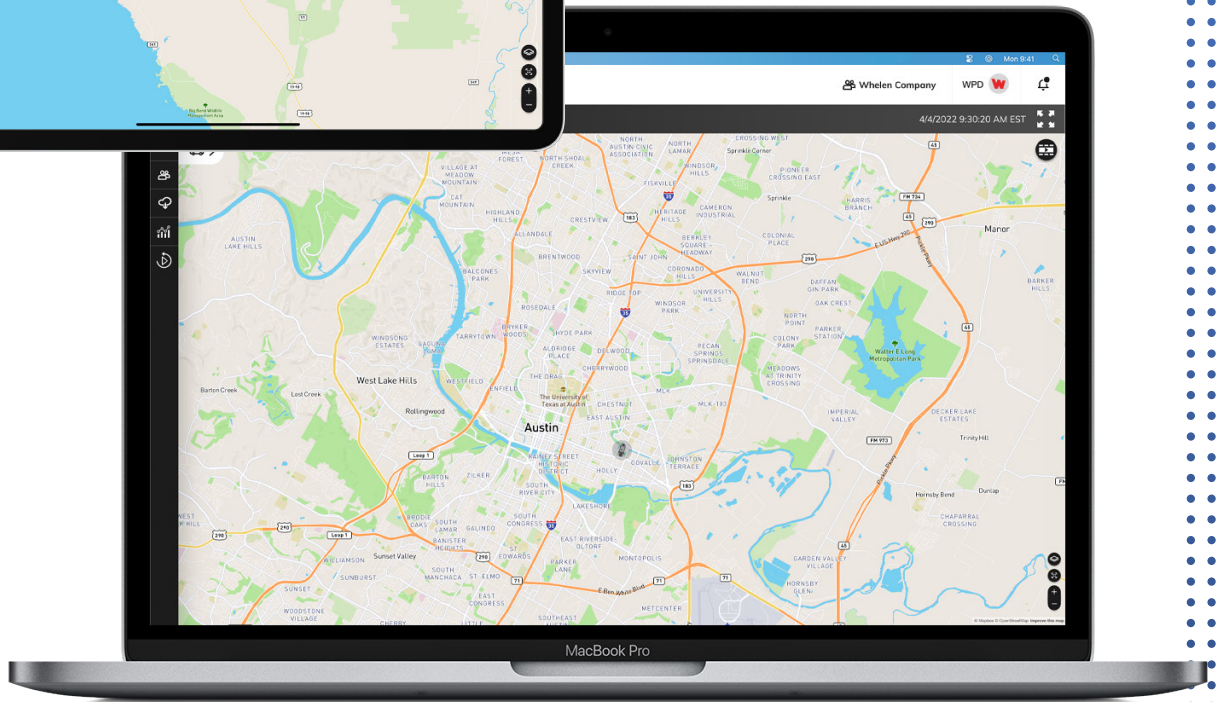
Mon 9:41

Whelen Company WPD

4/4/2022 9:30:20 AM EST

Austin
West Lake Hills
Rollingwood
Barton Creek
Lost Creek
Austin Lake Hills
Tarrytown
Hyde Park
The University of Texas at Austin
East Austin
Rainey Street Historic District
Holly
Govalle
Zilker
South River City
Lakeshore
Montopolis
Sunset Valley
Manor
Walter E Long Metropolitan Park
Colony Park
Sprinkle
Pioneer Crossing East
Harris Branch
Daffan
Oak Crest
Parker Station
Decker Lake Estates
Trinity Hill
Imperial Valley
Hornsby Bend
Dunlap
Chaparral Crossing
Garden Valley Village
Hornsby Glen
Crossing West
Windsor Park
University Hills
Coronado Hills
Heritage Hills
Cameron Industrial
Walnut Creek
Brentwood
Skyview
Rosedale
Windsor Road
Pecan Springs Springdale
Cherrywood
Delwood
Aldridge Place
Bryker Woods
Balcones Place
Highland Hills
Windsong Estates
Westfield
Barton Hills
South Lamar
Galindo
South Congress
East Riverside Oltorf
Parker Lane
Williamson
Sunset Valley
South Manchaca
St. Elmo
East Congress
Metcenter
Woodstone Village

© Mapbox © OpenStreetMap Improve this map

MacBook Pro